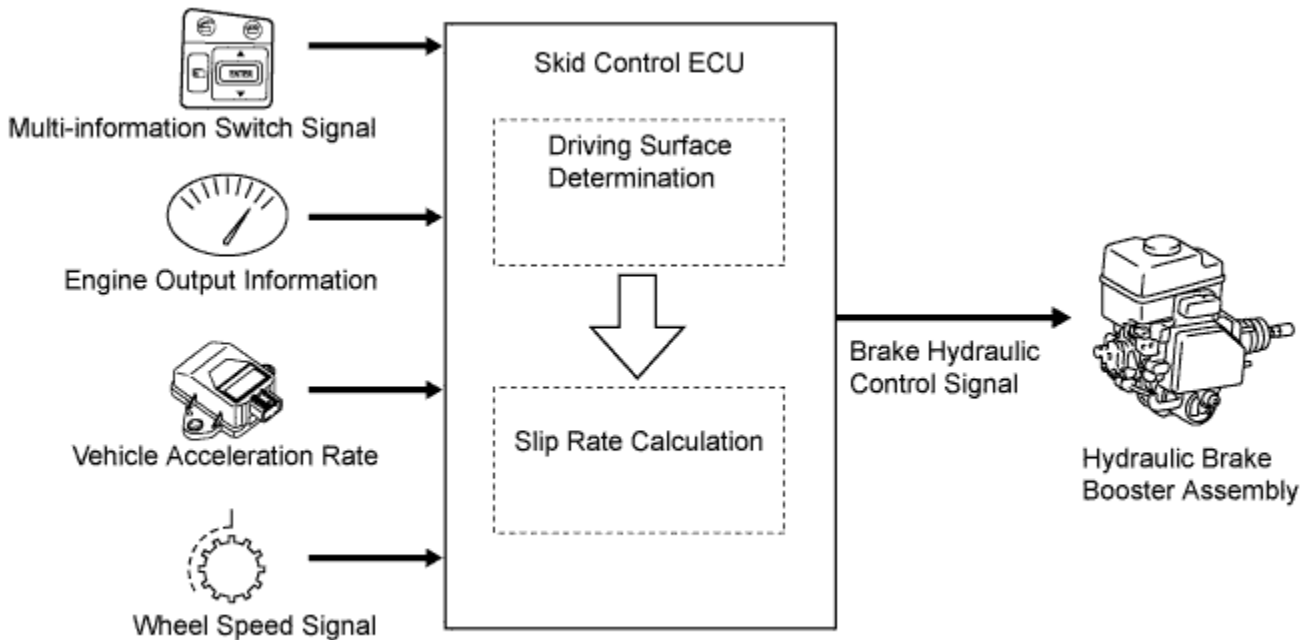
ENTER

Multi-information Switch Signal

Engine Output Information

Vehicle Acceleration Rate

Wheel Speed Signal

Skid Control ECU

Driving Surface Determination

Slip Rate Calculation

Brake Hydraulic Control Signal

Hydraulic Brake Booster Assembly